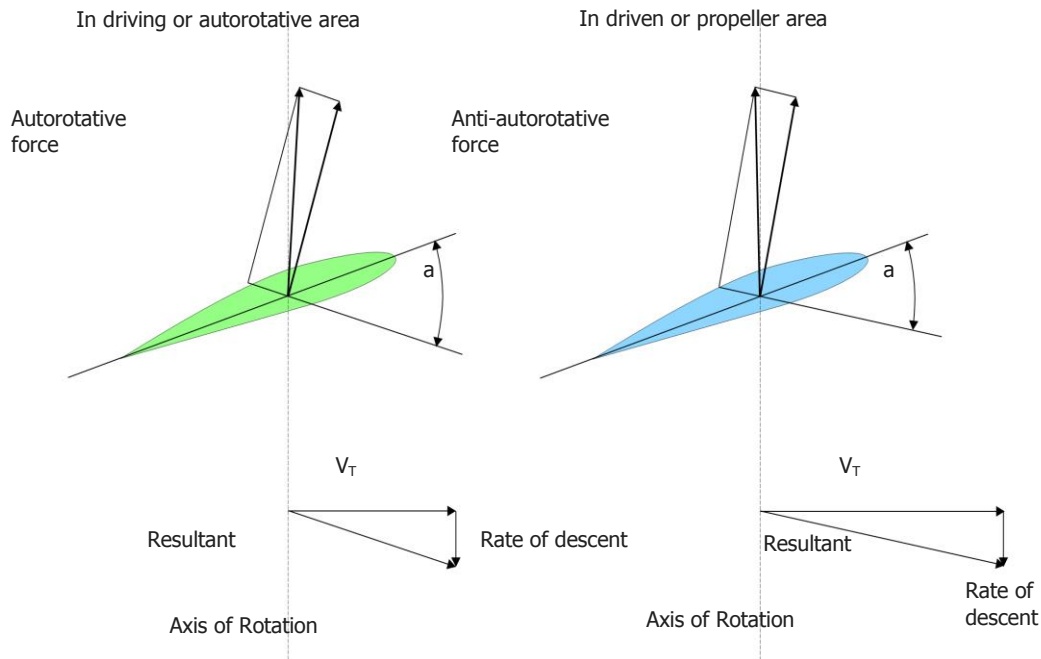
In driving or autorotative area

Autorotative force

a

$V_T$

Resultant

Rate of descent

Axis of Rotation

In driven or propeller area

Anti-autorotative force

a

$V_T$

Resultant

Rate of descent

Axis of Rotation